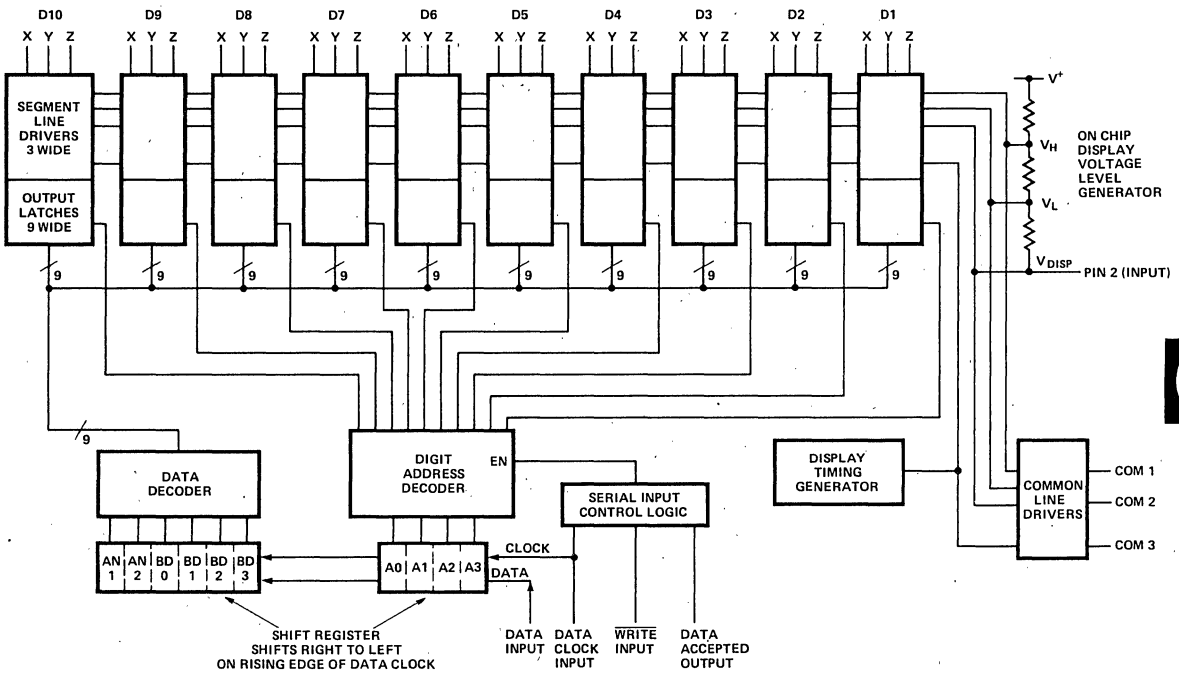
D10 D9 D8 D7 D6 D5 D4 D3 D2 D1

X Y Z X Y Z X Y Z X Y Z X Y Z X Y Z X Y Z X Y Z X Y Z X Y Z

SEGMENT LINE DRIVERS 3 WIDE

OUTPUT LATCHES 9 WIDE

9 9 9 9 9 9 9 9 9 9

$V^+$

$V_H$

$V_L$

$V_{DISP}$

ON CHIP DISPLAY VOLTAGE LEVEL GENERATOR

PIN 2 (INPUT)

9

DATA DECODER

DIGIT ADDRESS DECODER

EN

SERIAL INPUT CONTROL LOGIC

DISPLAY TIMING GENERATOR

COMMON LINE DRIVERS

COM 1

COM 2

COM 3

| AN 1 | AN 2 | BD 0 | BD 1 | BD 2 | BD 3 |
|---|---|---|---|---|---|

| A0 | A1 | A2 | A3 |
|---|---|---|---|

CLOCK

DATA

SHIFT REGISTER SHIFTS RIGHT TO LEFT ON RISING EDGE OF DATA CLOCK

DATA INPUT

DATA CLOCK INPUT

$\overline{\text{WRITE}}$ INPUT

DATA ACCEPTED OUTPUT